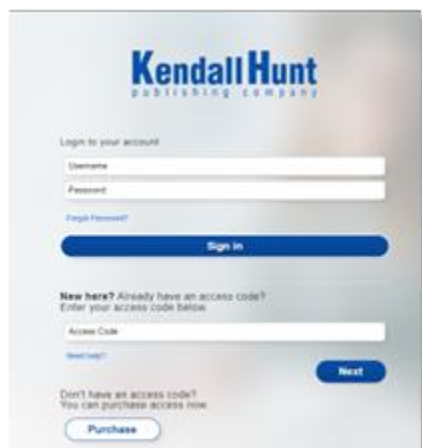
Kendall Hunt
publishing company

Login to your account

Username

Password

Forgot Password?

Sign In

New here? Already have an access code? Enter your access code below

Access Code

Need help?

Next

Don't have an access code? You can purchase access now

Purchase